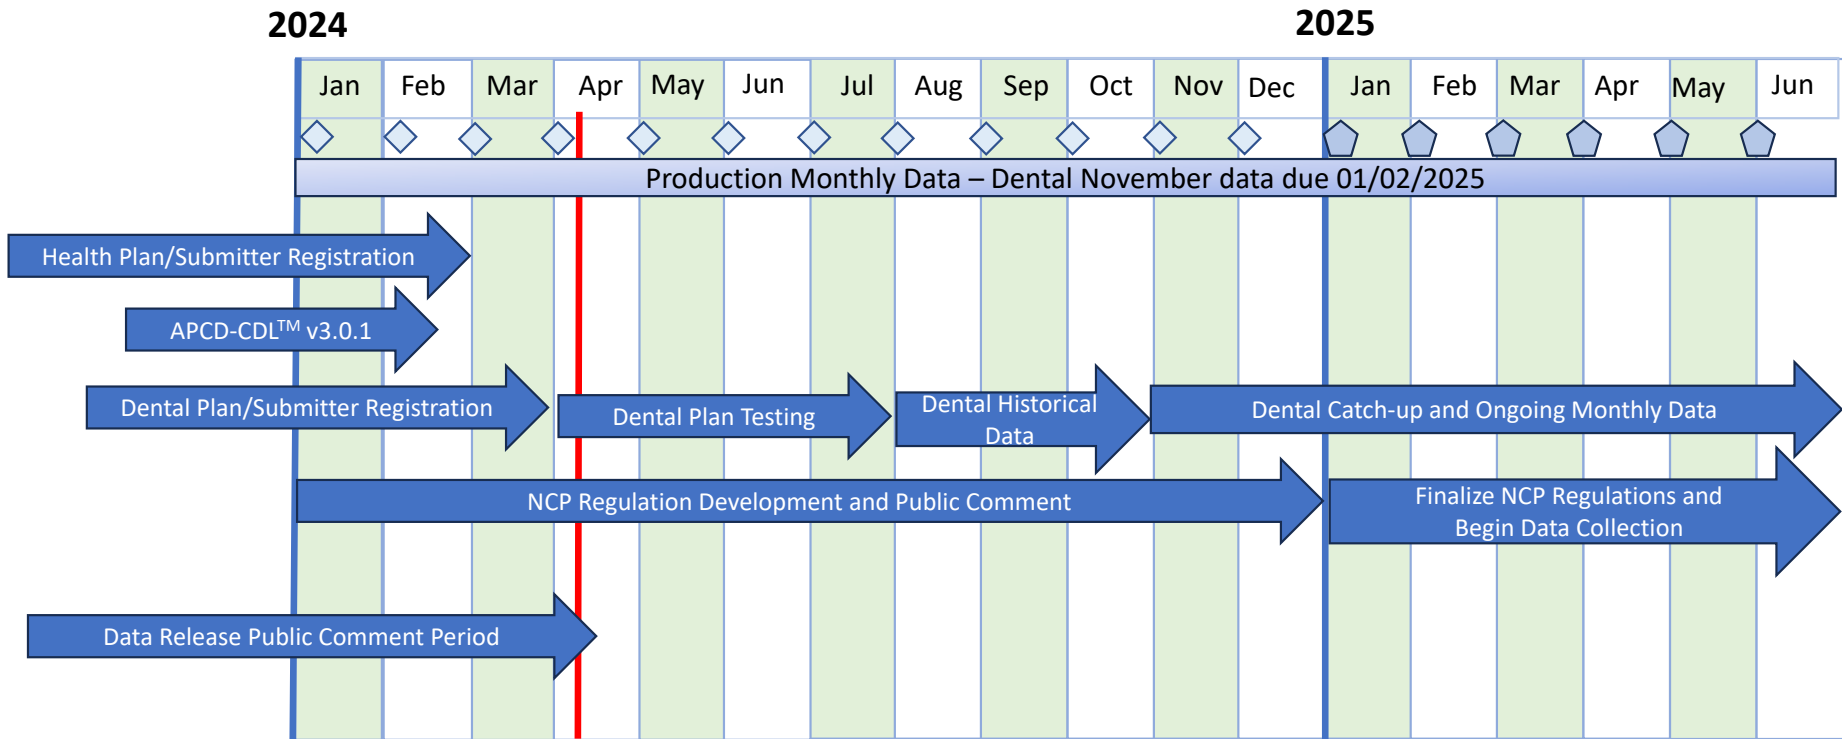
2024

2025

| Jan | Feb | Mar | Apr | May | Jun | Jul | Aug | Sep | Oct | Nov | Dec | Jan | Feb | Mar | Apr | May | Jun |
|---|---|---|---|---|---|---|---|---|---|---|---|---|---|---|---|---|---|

Production Monthly Data – Dental November data due 01/02/2025

Health Plan/Submitter Registration

APCD-CDL$^{TM}$ v3.0.1

Dental Plan/Submitter Registration

Dental Plan Testing

Dental Historical Data

Dental Catch-up and Ongoing Monthly Data

NCP Regulation Development and Public Comment

Finalize NCP Regulations and Begin Data Collection

Data Release Public Comment Period